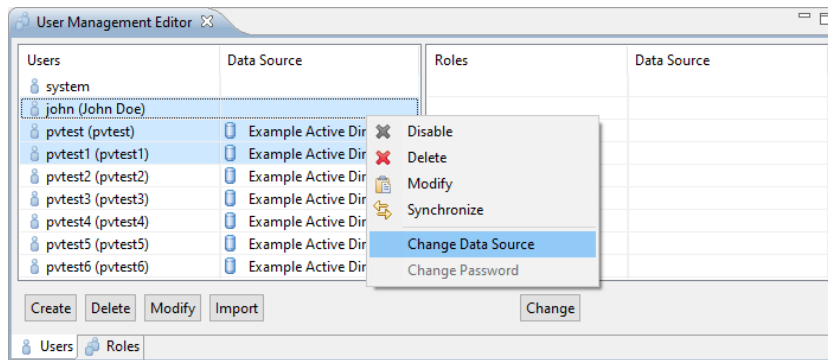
User Management Editor

| Users | Data Source |
|---|---|
| system | |
| john (John Doe) | |
| pvtest (pvtest) | Example Active Dir |
| pvtest1 (pvtest1) | Example Active Dir |
| pvtest2 (pvtest2) | Example Active Dir |
| pvtest3 (pvtest3) | Example Active Dir |
| pvtest4 (pvtest4) | Example Active Dir |
| pvtest5 (pvtest5) | Example Active Dir |
| pvtest6 (pvtest6) | Example Active Dir |

| Roles | Data Source |
|---|---|

Disable
Delete
Modify
Synchronize
Change Data Source
Change Password

Create Delete Modify Import

Change

Users Roles